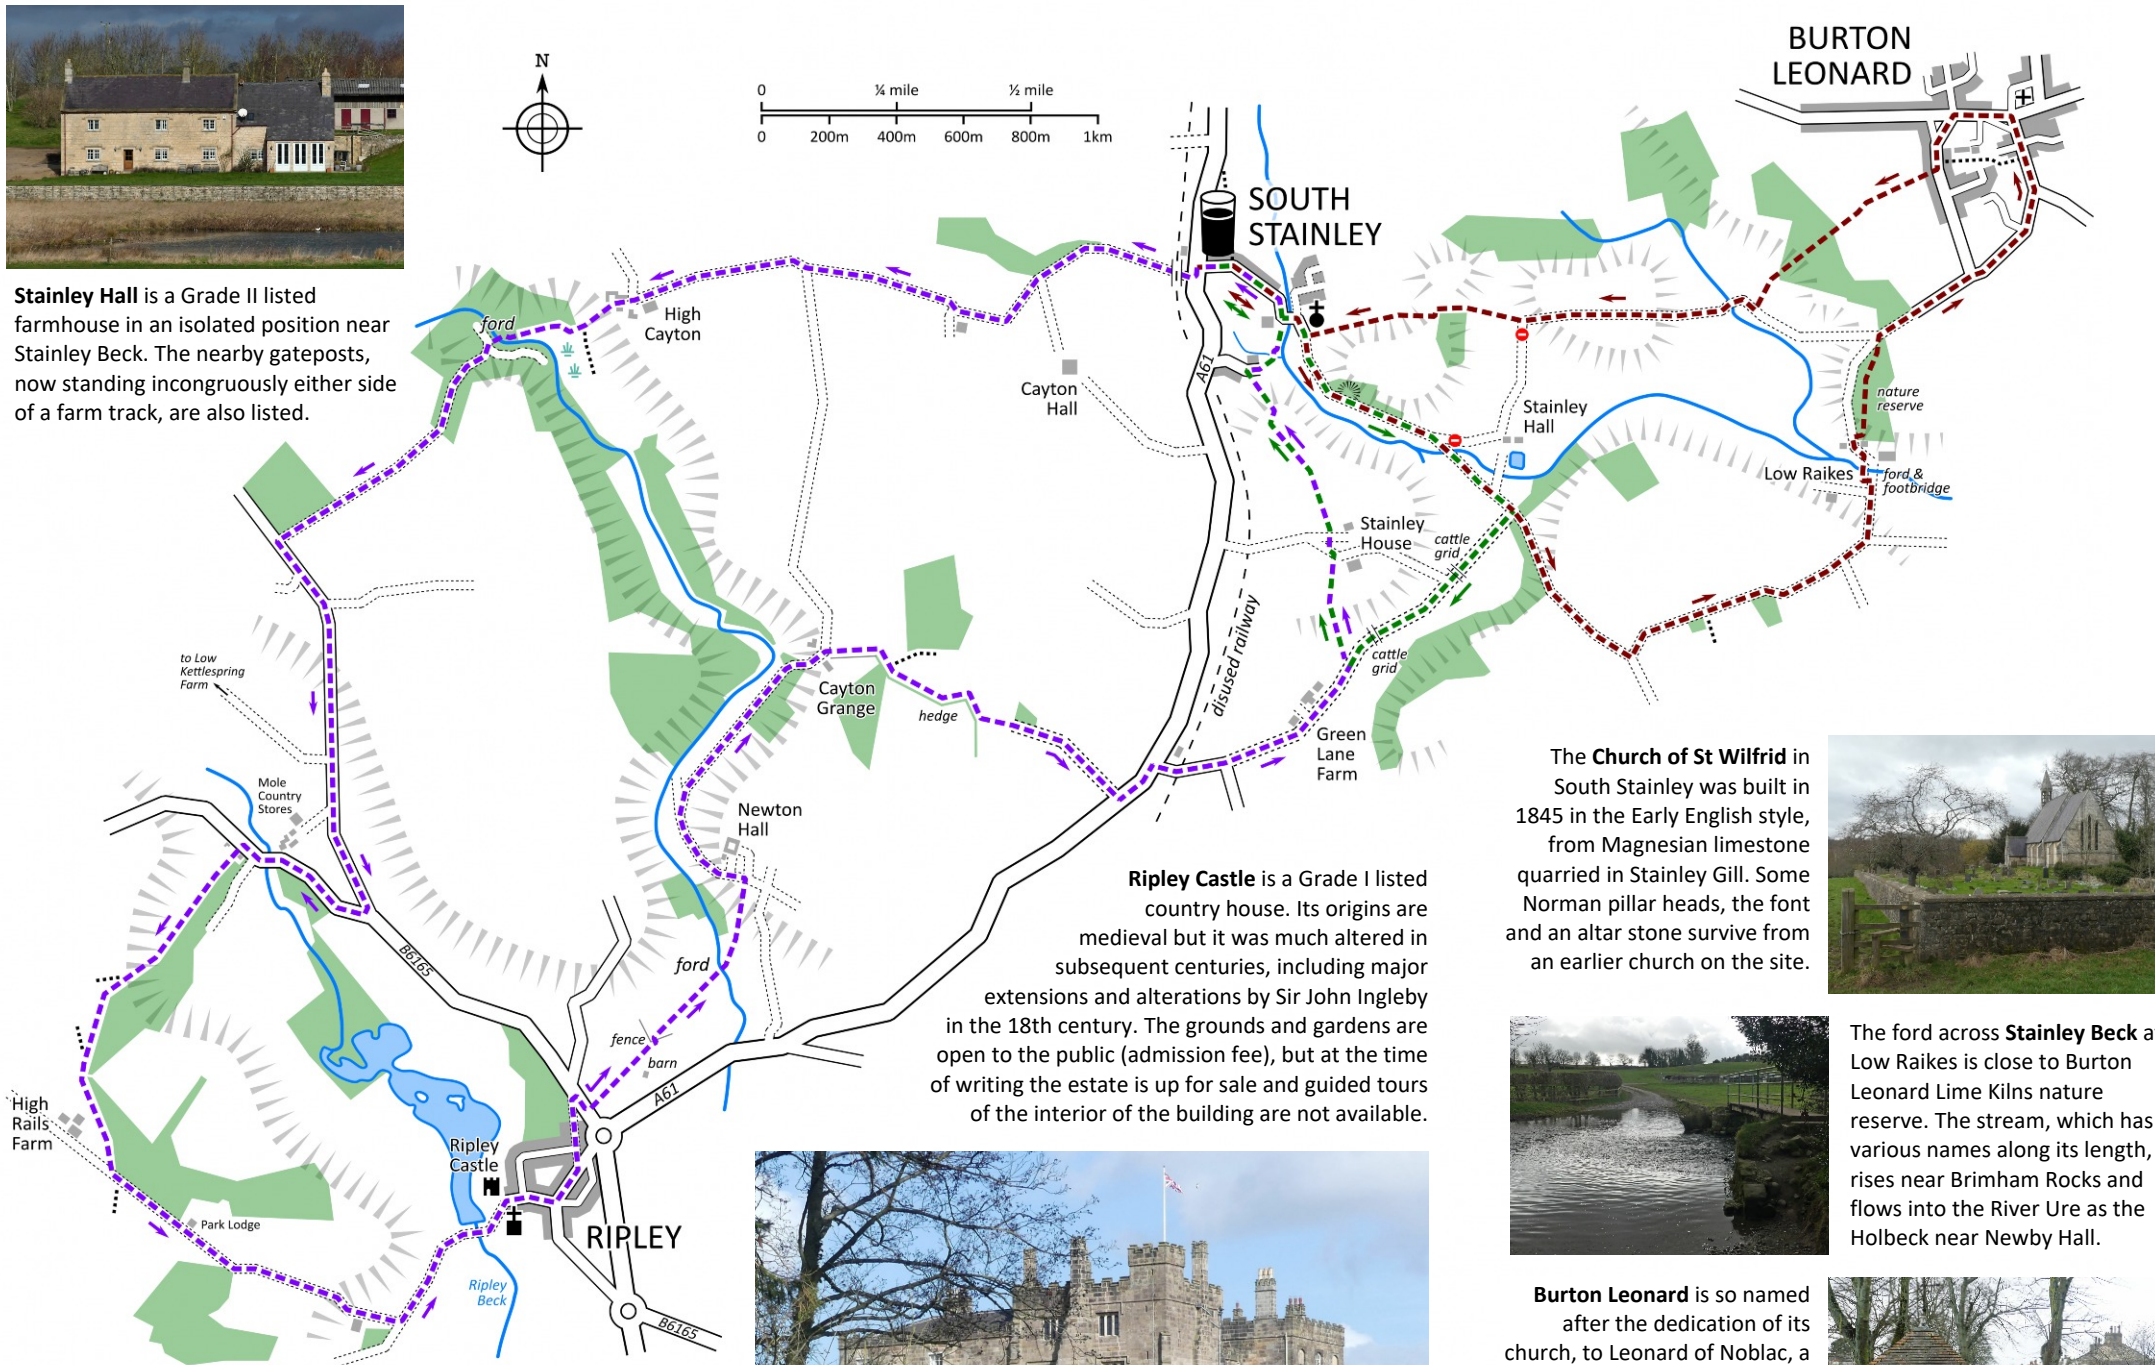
**Stainley Hall** is a Grade II listed farmhouse in an isolated position near Stainley Beck. The nearby gateposts, now standing incongruously either side of a farm track, are also listed.

N

0 ¼ mile ½ mile
0 200m 400m 600m 800m 1km

BURTON LEONARD

SOUTH STAINLEY

High Cayton
ford
Cayton Hall
A61
Stainley Hall
nature reserve
Low Raikes
ford & footbridge
Stainley House
cattle grid
cattle grid
disused railway
Green Lane Farm
Cayton Grange
hedge
to Low Kettlespring Farm
Mole Country Stores
Newton Hall
B6165
ford
fence
barn
A61
High Rails Farm
Park Lodge
Ripley Castle
RIPLEY
Ripley Beck
B6165

The **Church of St Wilfrid** in South Stainley was built in 1845 in the Early English style, from Magnesian limestone quarried in Stainley Gill. Some Norman pillar heads, the font and an altar stone survive from an earlier church on the site.

**Ripley Castle** is a Grade I listed country house. Its origins are medieval but it was much altered in subsequent centuries, including major extensions and alterations by Sir John Ingleby in the 18th century. The grounds and gardens are open to the public (admission fee), but at the time of writing the estate is up for sale and guided tours of the interior of the building are not available.

The ford across **Stainley Beck** a Low Raikes is close to Burton Leonard Lime Kilns nature reserve. The stream, which has various names along its length, rises near Brimham Rocks and flows into the River Ure as the Holbeck near Newby Hall.

**Burton Leonard** is so named after the dedication of its church, to Leonard of Noblac, a